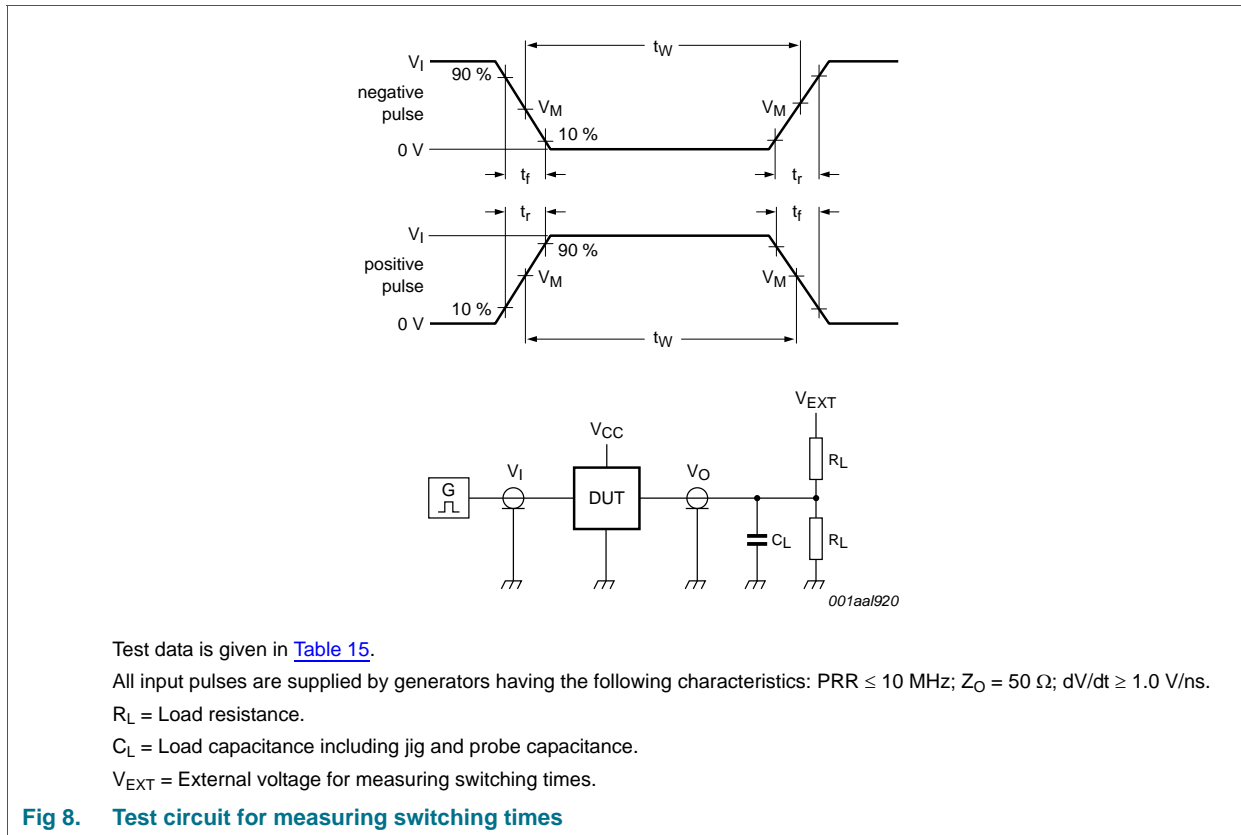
$V_I$
90 %
negative pulse
$V_M$
10 %
0 V
$t_W$
$V_M$
$t_f$
$t_r$

$t_r$
$t_f$
$V_I$
90 %
positive pulse
$V_M$
$V_M$
10 %
0 V
$t_W$

$V_{EXT}$
$V_{CC}$
$R_L$
G
$V_I$
DUT
$V_O$
$C_L$
$R_L$
001aal920

Test data is given in Table 15.

All input pulses are supplied by generators having the following characteristics: PRR ≤ 10 MHz; $Z_O$ = 50 Ω; dV/dt ≥ 1.0 V/ns.

$R_L$ = Load resistance.

$C_L$ = Load capacitance including jig and probe capacitance.

$V_{EXT}$ = External voltage for measuring switching times.

Fig 8. Test circuit for measuring switching times